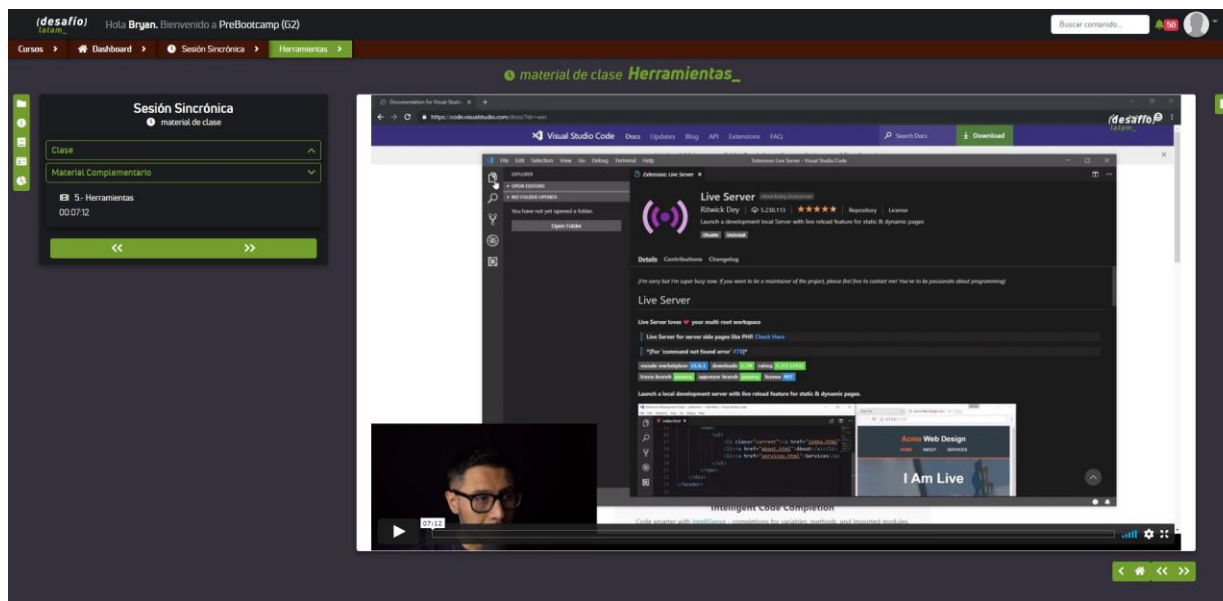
(desafío) latam_ Hola Bryan. Bienvenido a PreBootcamp (G2)

Buscar contenido... 50

Cursos › Dashboard › Sesión Sincrónica › Herramientas ›

material de clase Herramientas_

Sesión Sincrónica
material de clase

Clase
Material Complementario

5.- Herramientas
00:07:12

« »

Documentation for Visual Studio ×
https://code.visualstudio.com/docs/?dv=win
Visual Studio Code Docs Updates Blog API Extensions FAQ Search Docs Download

(desafío) latam_

File Edit Selection View Go Debug Terminal Help Extension: Live Server - Visual Studio Code

EXPLORER
OPEN EDITORS
NO FOLDER OPENED
You have not yet opened a folder.
Open Folder

Extension: Live Server ×
Live Server
Ritwick Dey | 5,238,113 | ★★★★★ | Repository | License
Launch a development local Server with live reload feature for static & dynamic pages
Disable Uninstall

Details Contributions Changelog

I'm sorry but I'm super busy now. If you want to be a maintainer of the project, please feel free to contact me! You're to be passionate about programming!

Live Server

Live Server loves ♥ your multi-root workspace

Live Server for server side pages like PHP. Check Here

*[For 'command not found error' #78]*

Launch a local development server with live reload feature for static & dynamic pages.

Acme Web Design
HOME ABOUT SERVICES
I Am Live

Intelligent Code Completion
Code smarter with IntelliSense - completions for variables, methods, and imported modules.

07:12

« « »